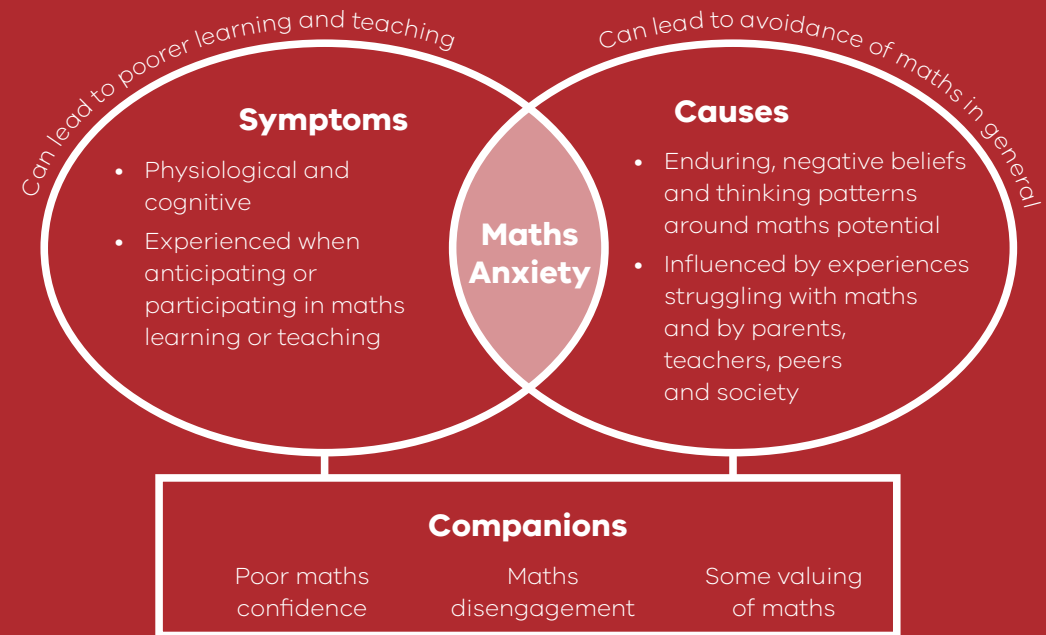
Can lead to poorer learning and teaching

Can lead to avoidance of maths in general

Symptoms

• Physiological and cognitive
• Experienced when anticipating or participating in maths learning or teaching

Maths Anxiety

Causes

• Enduring, negative beliefs and thinking patterns around maths potential
• Influenced by experiences struggling with maths and by parents, teachers, peers and society

Companions

Poor maths confidence

Maths disengagement

Some valuing of maths